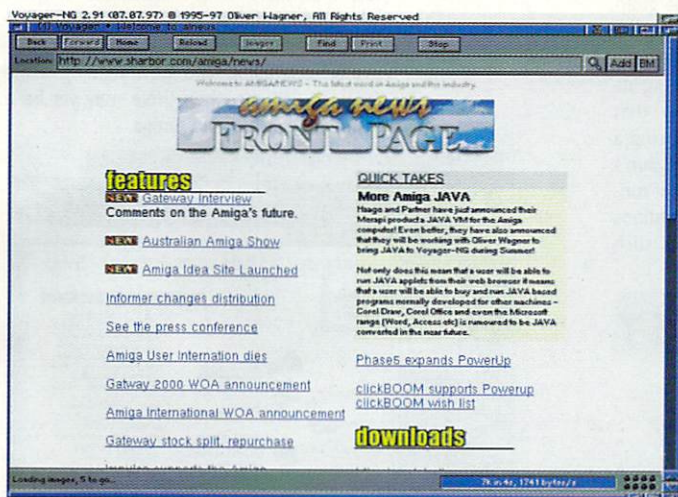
Voyager-NG 2.91 (07.07.97) © 1995-97 Oliver Wagner, All Rights Reserved

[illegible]

Back Forward Home Reload Images Find Print Stop

Location http://www.sharbor.com/amiga/news/

Add BM

Welcome to AMIGA NEWS - The latest word in Amiga and the industry.

amiga news
FRONT PAGE

features

NEW Gateway Interview
Comments on the Amiga's future.

NEW Australian Amiga Show

NEW Amiga Idea Site Launched

Informer changes distribution

See the press conference

Amiga User Internation dies

Gatway 2000 WOA announcement

Amiga International WOA announcement

Gateway stock split, repurchase

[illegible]

QUICK TAKES

More Amiga JAVA

Haage and Partner have just announced their Merapi products JAVA VM for the Amiga computer! Even better, they have also announced that they will be working with Oliver Wagner to bring JAVA to Voyager-NG during Summer!

Not only does this mean that a user will be able to run JAVA applets from their web browser it means that a user will be able to buy and run JAVA based programs normally developed for other machines - Corel Draw, Corel Office and even the Microsoft range (Word, Access etc) is rumoured to be JAVA converted in the near future.

Phase5 expands PowerUp

clickBOOM supports Powerup
clickBOOM wish list

downloads

Loading images, 5 to go.

7k in 4s, 1741 bytes/s